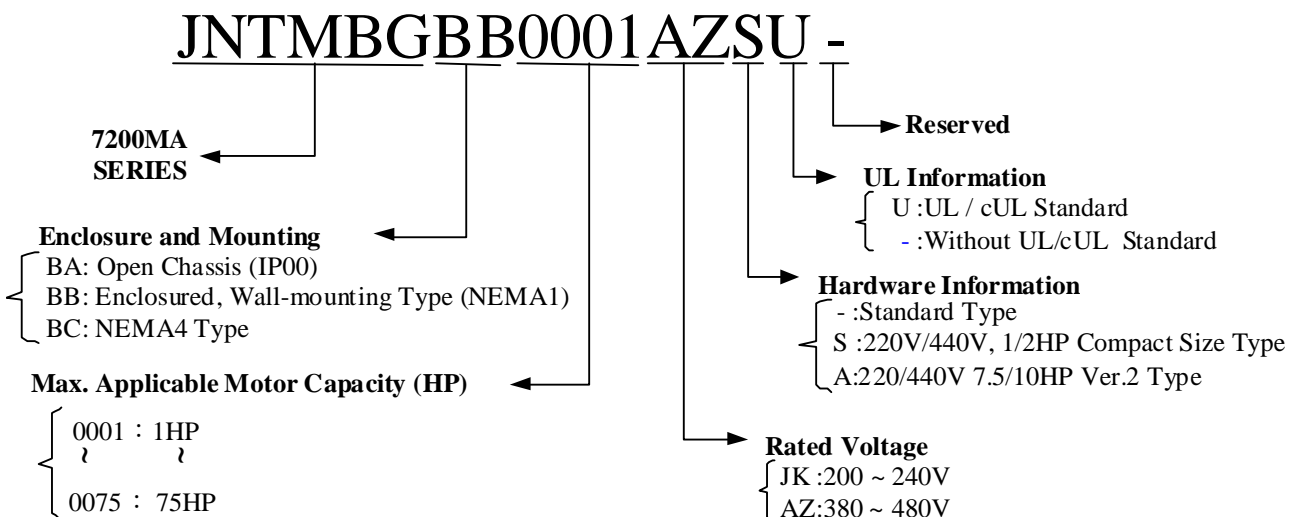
JNTMBGBB0001AZSU -

Reserved

7200MA SERIES

UL Information
U :UL / cUL Standard
- :Without UL/cUL Standard

Enclosure and Mounting
BA: Open Chassis (IP00)
BB: Enclosured, Wall-mounting Type (NEMA1)
BC: NEMA4 Type

Hardware Information
- :Standard Type
S :220V/440V, 1/2HP Compact Size Type
A:220/440V 7.5/10HP Ver.2 Type

Max. Applicable Motor Capacity (HP)
0001 : 1HP
~ ~
0075 : 75HP

Rated Voltage
JK :200 ~ 240V
AZ:380 ~ 480V